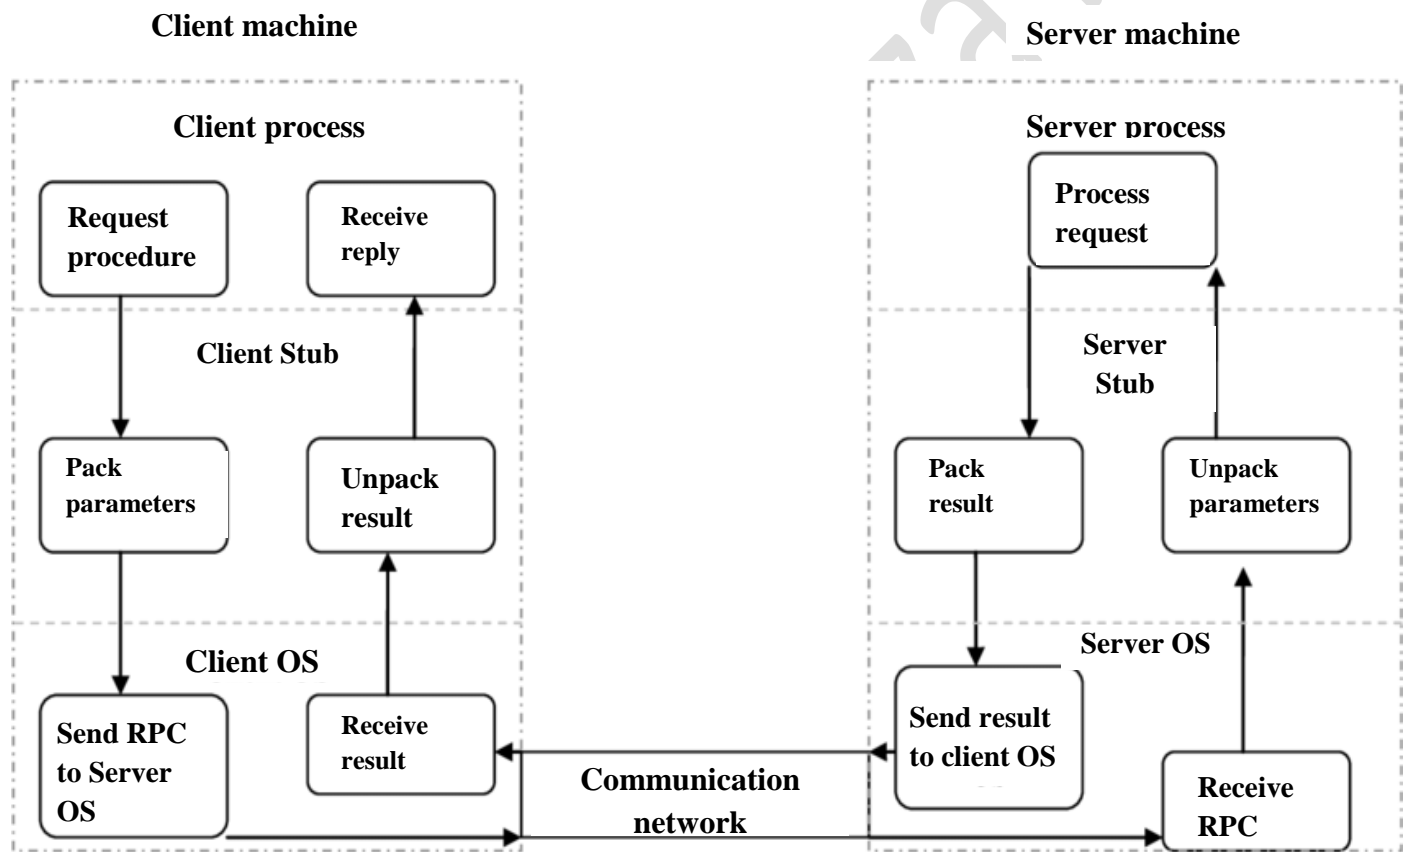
Client machine

Server machine

Client process

Request procedure

Receive reply

Client Stub

Pack parameters

Unpack result

Client OS

Send RPC to Server OS

Receive result

Communication network

Server process

Process request

Server Stub

Pack result

Unpack parameters

Server OS

Send result to client OS

Receive RPC